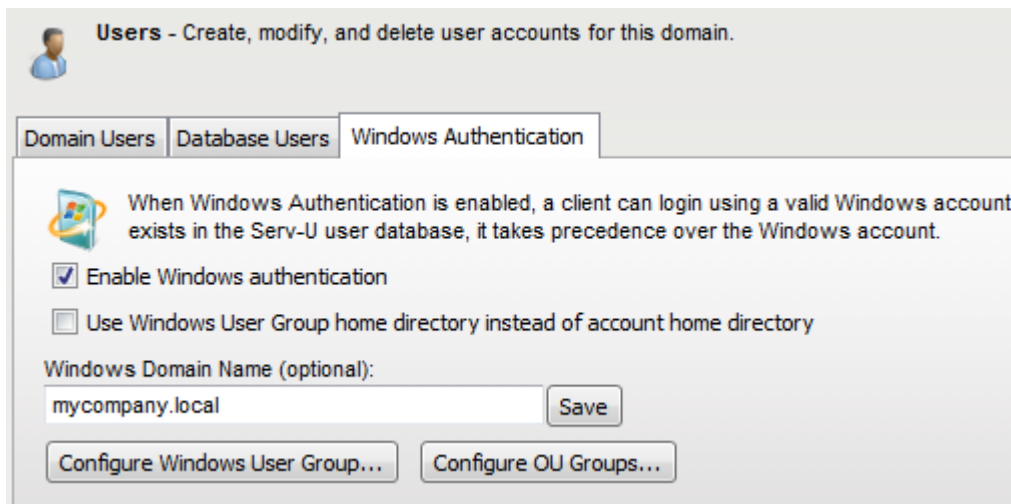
Users - Create, modify, and delete user accounts for this domain.

Domain Users | Database Users | Windows Authentication

When Windows Authentication is enabled, a client can login using a valid Windows account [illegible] exists in the Serv-U user database, it takes precedence over the Windows account.

Enable Windows authentication

Use Windows User Group home directory instead of account home directory

Windows Domain Name (optional):

mycompany.local

Save

Configure Windows User Group...

Configure OU Groups...